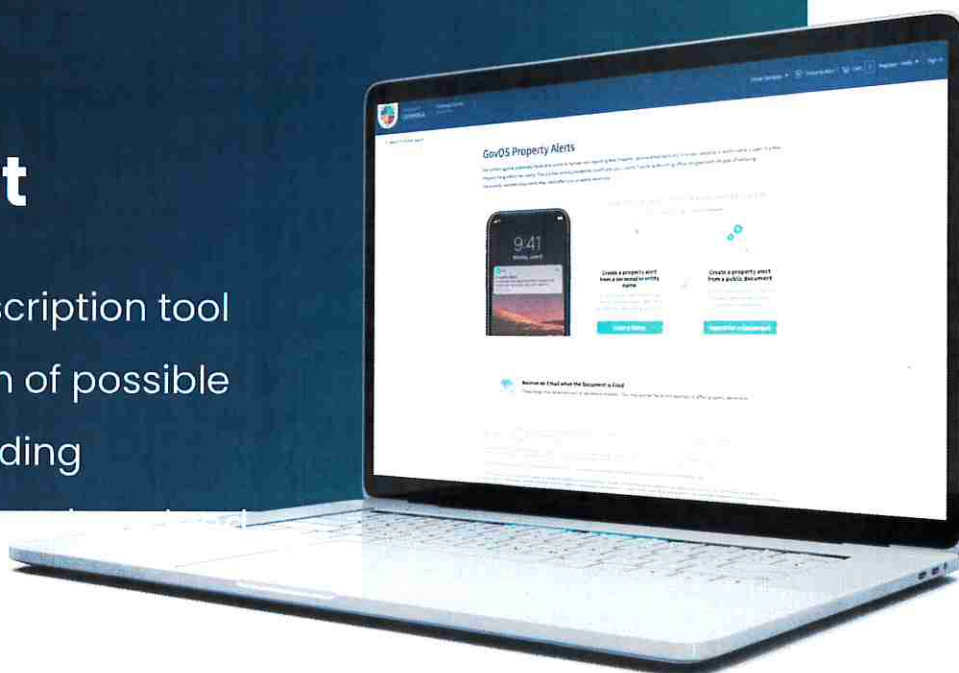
t

scription tool

n of possible

ding

GovOS Property Alerts

9:41

Create a property alert from a personal or entity name

Create a property alert from a public document

Receive an Email when the Document is Filed